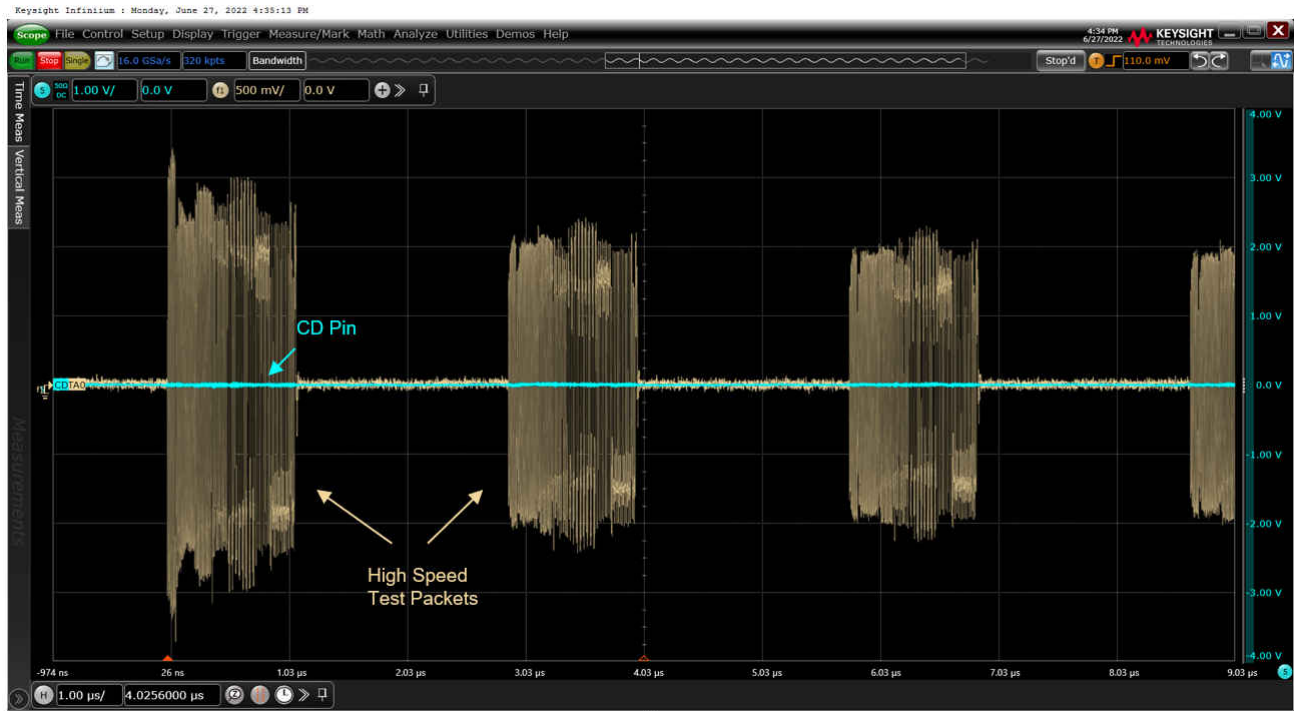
Keysight Infiniium : Monday, June 27, 2022 4:35:13 PM

Scope File Control Setup Display Trigger Measure/Mark Math Analyze Utilities Demos Help

4:34 PM 6/27/2022 KEYSIGHT TECHNOLOGIES

Run Stop Single 16.0 GSa/s 320 kpts Bandwidth Stop'd T 110.0 mV

5 50Ω DC 1.00 V/ 0.0 V f1 500 mV/ 0.0 V

Time Meas Vertical Meas Measurements

4.00 V
3.00 V
2.00 V
1.00 V
0.0 V
-1.00 V
-2.00 V
-3.00 V
-4.00 V

CD Pin

CDTA0

High Speed Test Packets

-974 ns 26 ns 1.03 µs 2.03 µs 3.03 µs 4.03 µs 5.03 µs 6.03 µs 7.03 µs 8.03 µs 9.03 µs

H 1.00 µs/ 4.0256000 µs